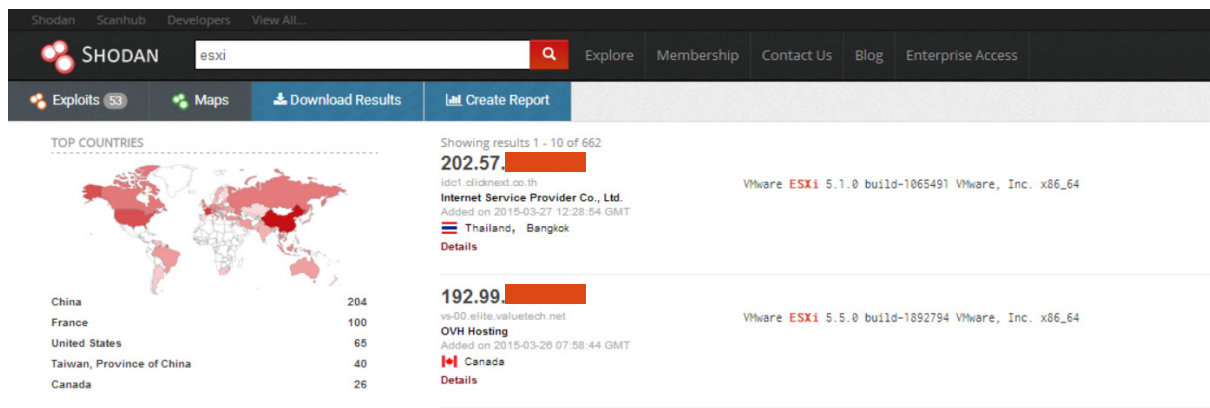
Shodan Scanhub Developers View All...

SHODAN esxi Explore Membership Contact Us Blog Enterprise Access

Exploits 53 Maps Download Results Create Report

TOP COUNTRIES

| | |
|---|---|
| China | 204 |
| France | 100 |
| United States | 65 |
| Taiwan, Province of China | 40 |
| Canada | 26 |

Showing results 1 - 10 of 662

202.57.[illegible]
idc1.clicknext.co.th
Internet Service Provider Co., Ltd.
Added on 2015-03-27 12:28:54 GMT
Thailand, Bangkok
Details

VMware ESXi 5.1.0 build-1065491 VMware, Inc. x86_64

192.99.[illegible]
vs-00.elite.valuetech.net
OVH Hosting
Added on 2015-03-26 07:58:44 GMT
Canada
Details

VMware ESXi 5.5.0 build-1892794 VMware, Inc. x86_64